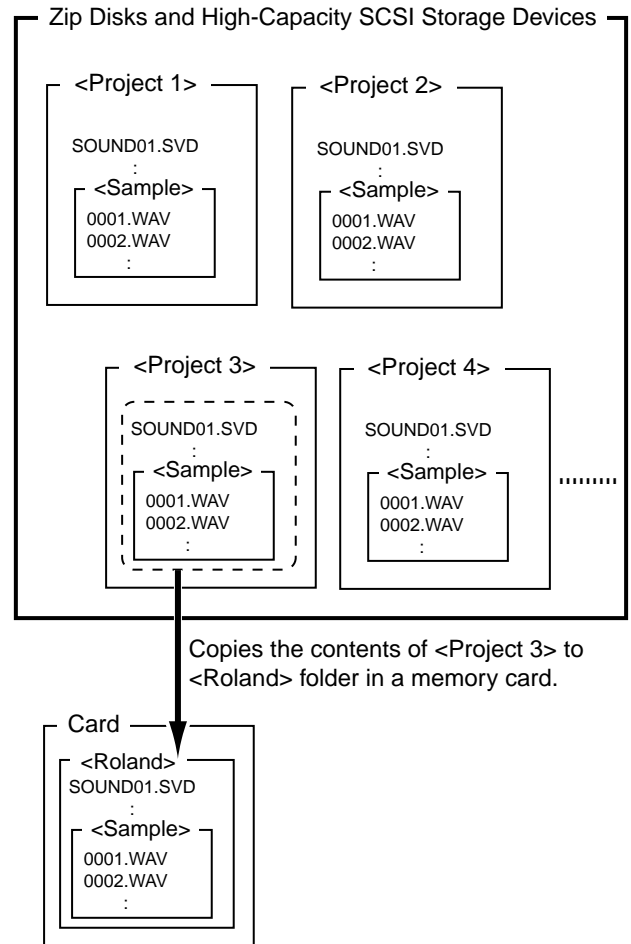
Zip Disks and High-Capacity SCSI Storage Devices

<Project 1>
SOUND01.SVD
:
<Sample>
0001.WAV
0002.WAV
:

<Project 2>
SOUND01.SVD
:
<Sample>
0001.WAV
0002.WAV
:

<Project 3>
SOUND01.SVD
:
<Sample>
0001.WAV
0002.WAV
:

<Project 4>
SOUND01.SVD
:
<Sample>
0001.WAV
0002.WAV
:

........

Copies the contents of <Project 3> to <Roland> folder in a memory card.

Card
<Roland>
SOUND01.SVD
:
<Sample>
0001.WAV
0002.WAV
: